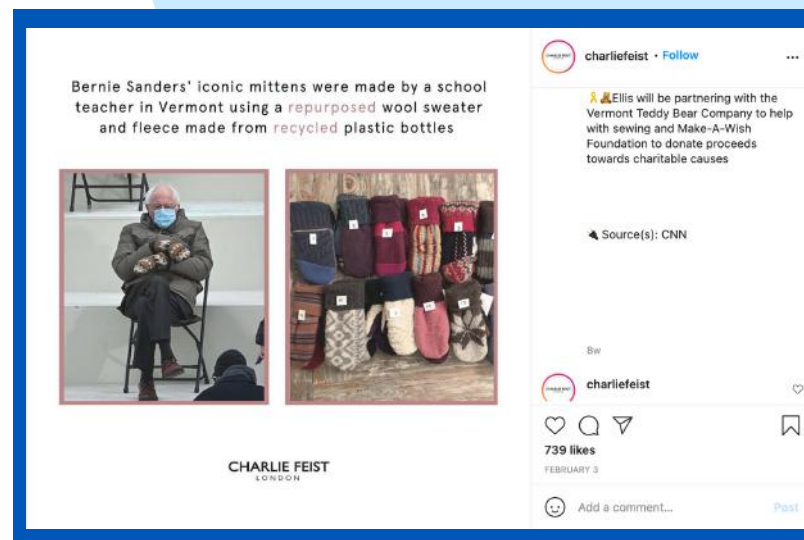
Bernie Sanders' iconic mittens were made by a school teacher in Vermont using a repurposed wool sweater and fleece made from recycled plastic bottles

CHARLIE FEIST
LONDON

charliefeist • Follow

🎗🧸Ellis will be partnering with the Vermont Teddy Bear Company to help with sewing and Make-A-Wish Foundation to donate proceeds towards charitable causes

🔌 Source(s): CNN

8w

charliefeist

739 likes
FEBRUARY 3

Add a comment...
Post